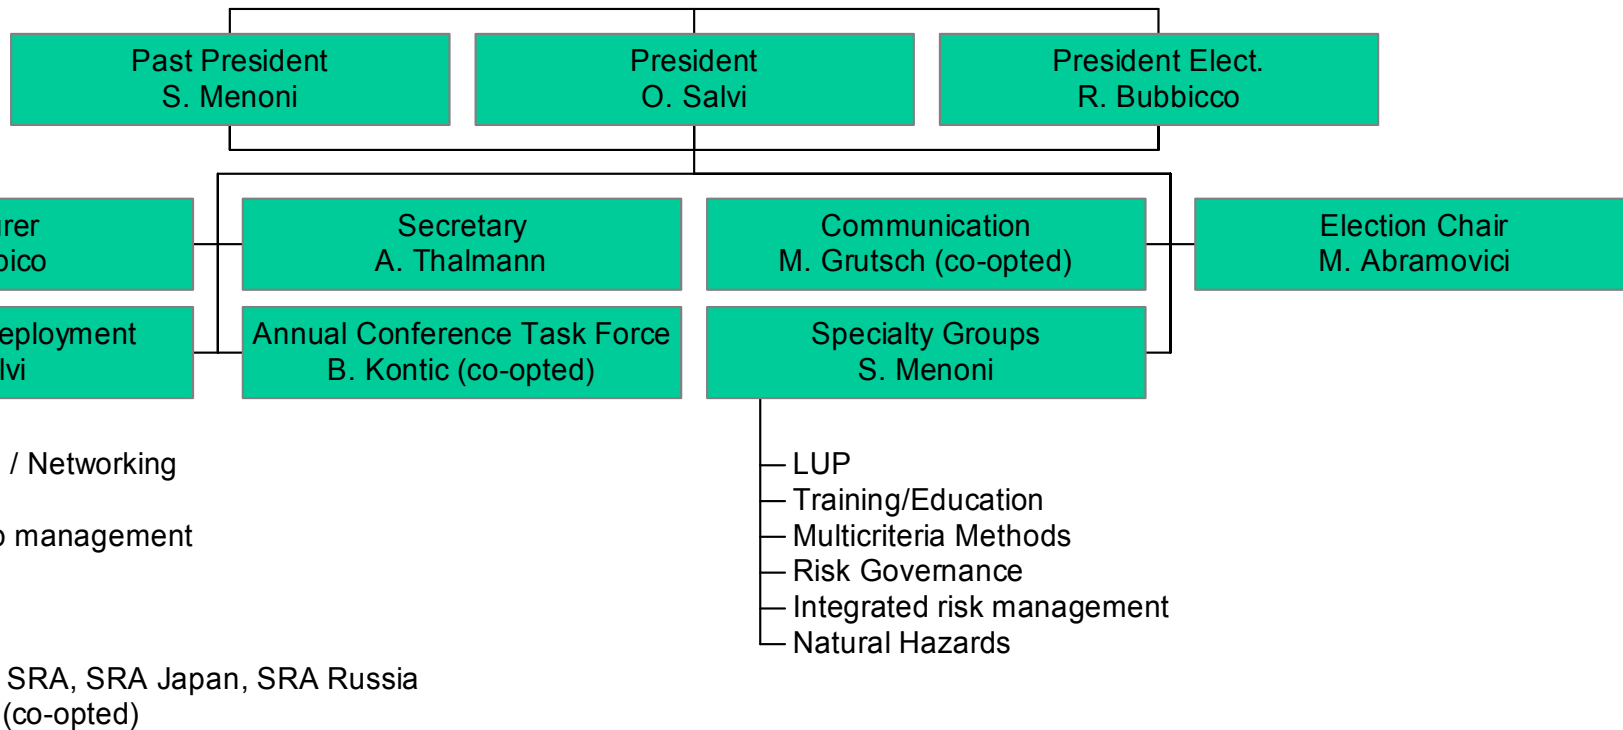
Past President
S. Menoni

President
O. Salvi

President Elect.
R. Bubbicco

urer
bico

Secretary
A. Thalmann

Communication
M. Grutsch (co-opted)

Election Chair
M. Abramovici

eployment
lvi

Annual Conference Task Force
B. Kontic (co-opted)

Specialty Groups
S. Menoni

/ Networking

management

SRA, SRA Japan, SRA Russia
(co-opted)

LUP
Training/Education
Multicriteria Methods
Risk Governance
Integrated risk management
Natural Hazards